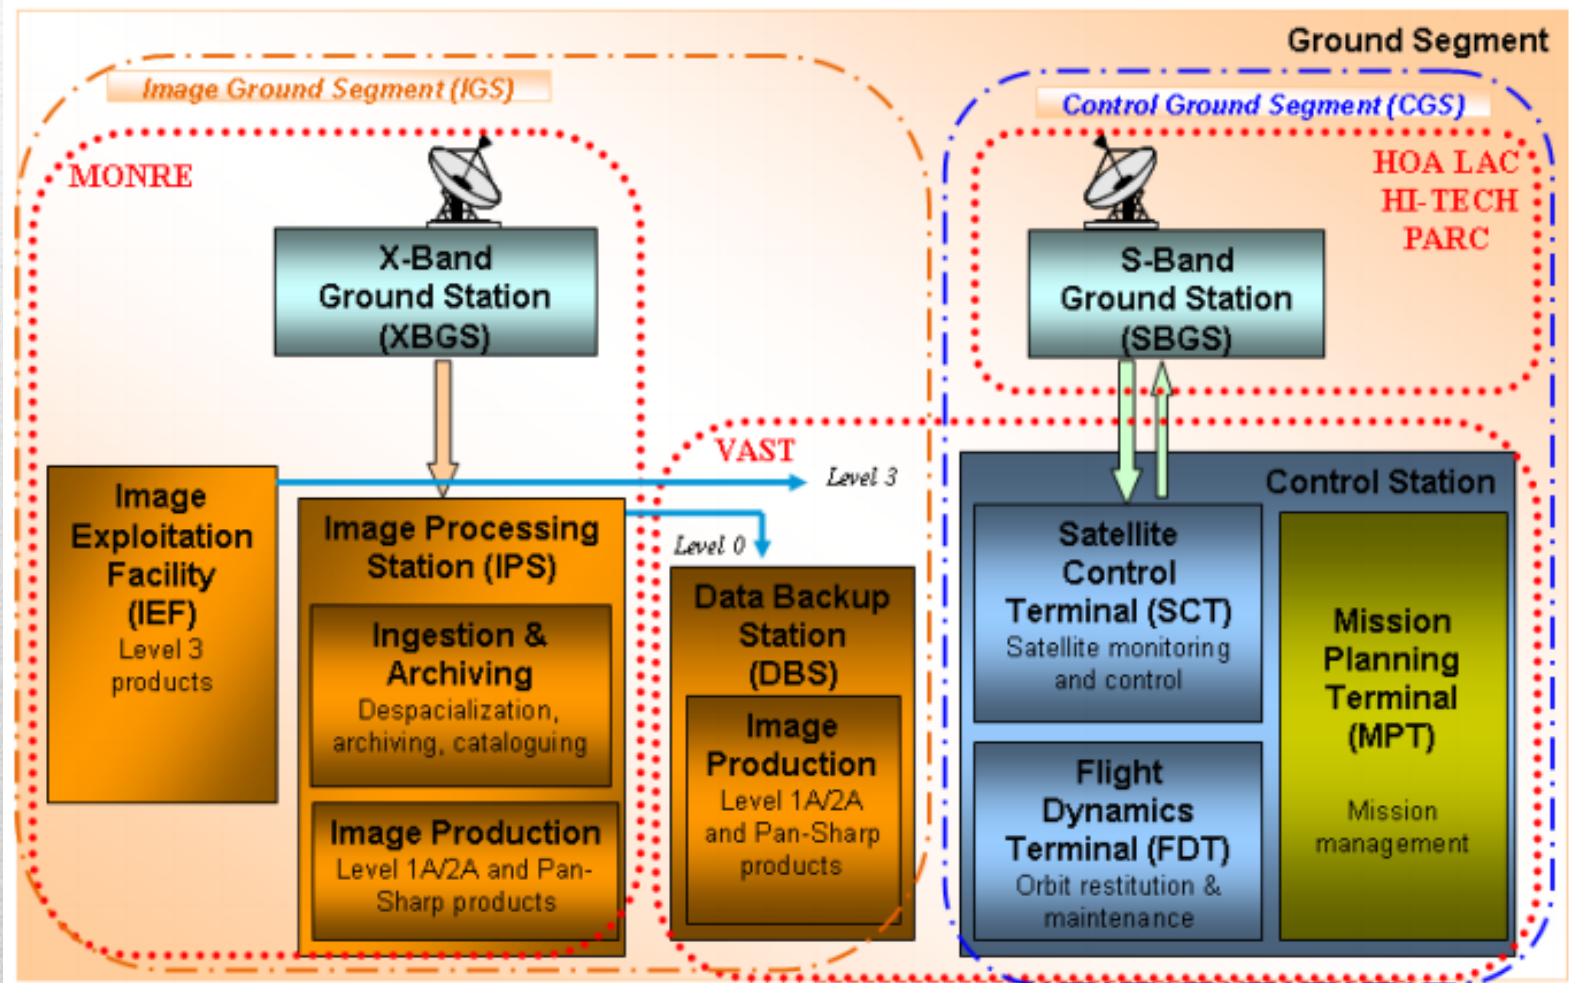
Ground Segment

Image Ground Segment (IGS)

Control Ground Segment (CGS)

MONRE

HOA LAC HI-TECH PARC

X-Band Ground Station (XBGS)

S-Band Ground Station (SBGS)

VAST

Level 3

Level 0

Image Exploitation Facility (IEF)
Level 3 products

Image Processing Station (IPS)

Ingestion & Archiving
Despacialization, archiving, cataloguing

Image Production
Level 1A/2A and Pan-Sharp products

Data Backup Station (DBS)

Image Production
Level 1A/2A and Pan-Sharp products

Control Station

Satellite Control Terminal (SCT)
Satellite monitoring and control

Flight Dynamics Terminal (FDT)
Orbit restitution & maintenance

Mission Planning Terminal (MPT)
Mission management